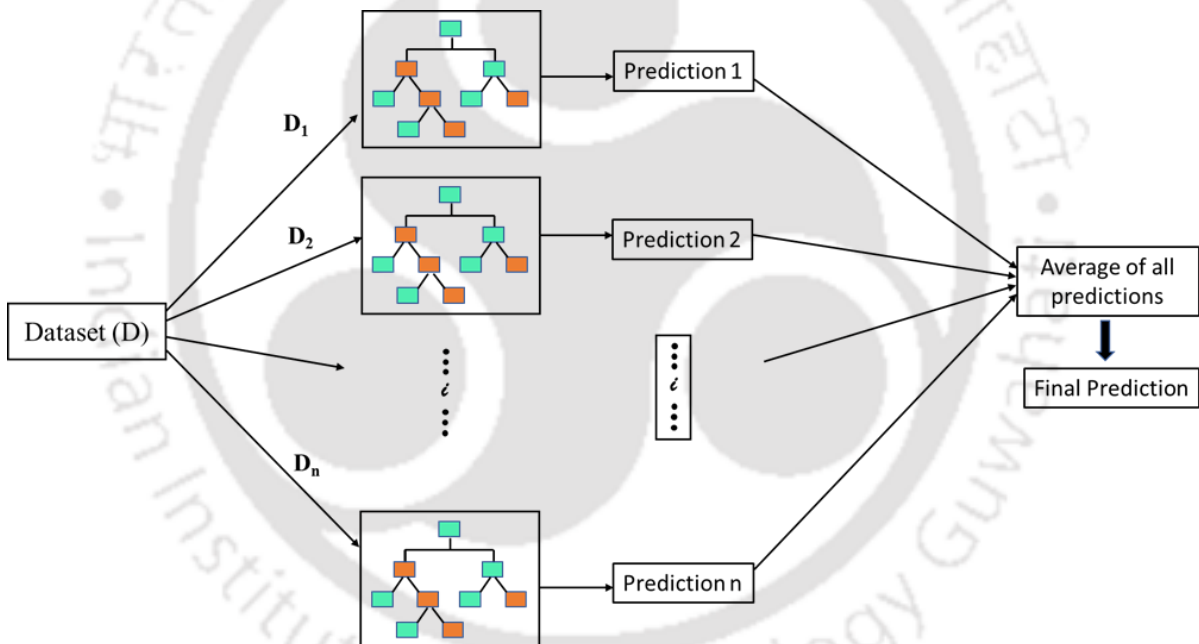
$D_1$

$D_2$

Dataset (D)

$\vdots$
$i$
$\vdots$

$D_n$

Prediction 1

Prediction 2

$\vdots$
$i$
$\vdots$

Prediction n

Average of all predictions

Final Prediction

Indian Institute of Technology Guwahati